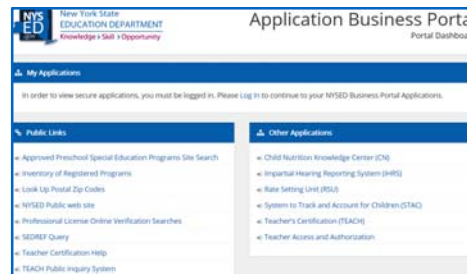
NYS ED New York State EDUCATION DEPARTMENT Knowledge > Skill > Opportunity

Application Business Porta

Portal Dashbo

My Applications

In order to view secure applications, you must be logged in. Please Log In to continue to your NYSED Business Portal Applications.

Public Links

Approved Preschool Special Education Programs Site Search
Inventory of Registered Programs
Look Up Postal Zip Codes
NYSED Public web site
Professional License Online Verification Searches
SEDREF Query
Teacher Certification Help
TEACH Public Inquiry System

Other Applications

Child Nutrition Knowledge Center (CN)
Impartial Hearing Reporting System (IHRS)
Rate Setting Unit (RSU)
System to Track and Account for Children (STAC)
Teacher's Certification (TEACH)
Teacher Access and Authorization